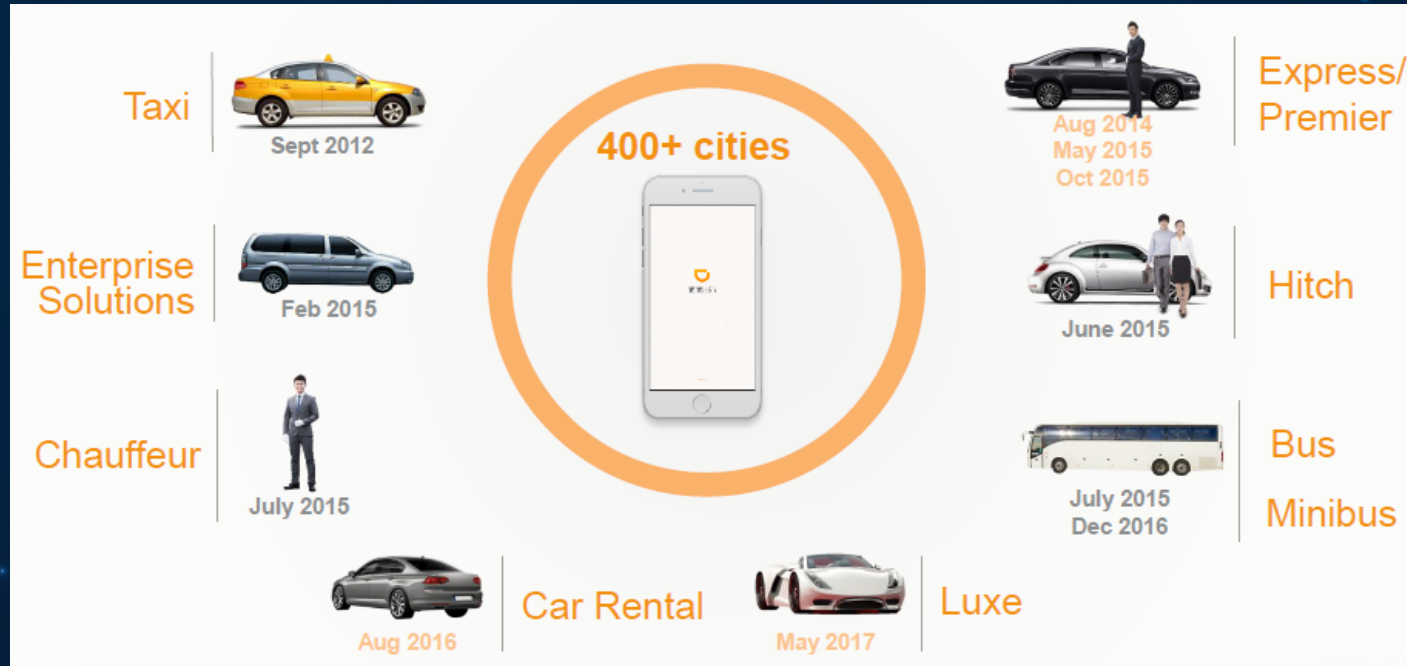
Taxi
Sept 2012

Enterprise Solutions
Feb 2015

Chauffeur
July 2015

400+ cities

Express/ Premier
Aug 2014
May 2015
Oct 2015

Hitch
June 2015

Bus
Minibus
July 2015
Dec 2016

Aug 2016
Car Rental

May 2017
Luxe